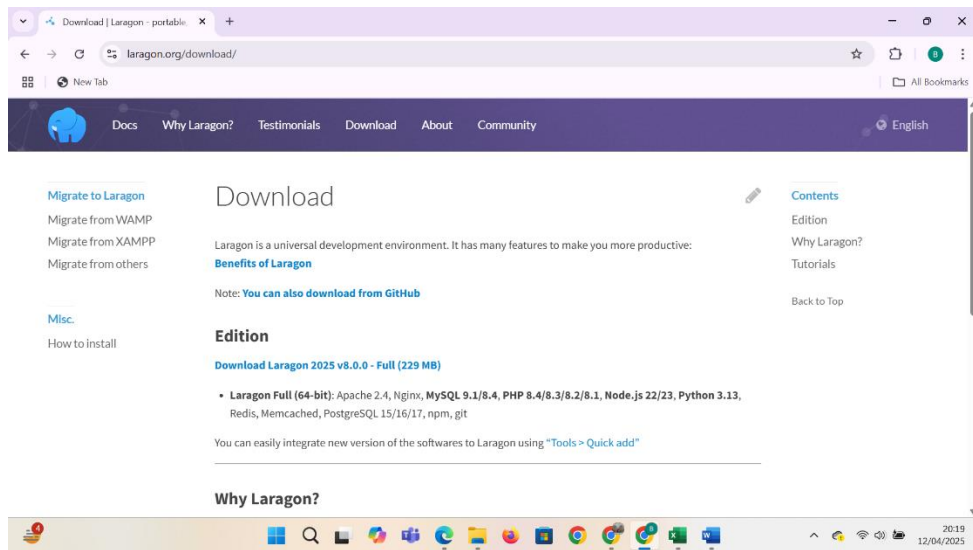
Download | Laragon - portable. ×
+

laragon.org/download/

New Tab

All Bookmarks

Docs Why Laragon? Testimonials Download About Community

English

Migrate to Laragon
Migrate from WAMP
Migrate from XAMPP
Migrate from others

Misc.
How to install

Download

Laragon is a universal development environment. It has many features to make you more productive:
**Benefits of Laragon**

Note: **You can also download from GitHub**

## Edition

**Download Laragon 2025 v8.0.0 - Full (229 MB)**

- **Laragon Full (64-bit)**: Apache 2.4, Nginx, **MySQL 9.1/8.4**, **PHP 8.4/8.3/8.2/8.1**, **Node.js 22/23**, **Python 3.13**, Redis, Memcached, PostgreSQL 15/16/17, npm, git

You can easily integrate new version of the softwares to Laragon using "Tools > Quick add"

## Why Laragon?

Contents
Edition
Why Laragon?
Tutorials

Back to Top

4

20:19
12/04/2025